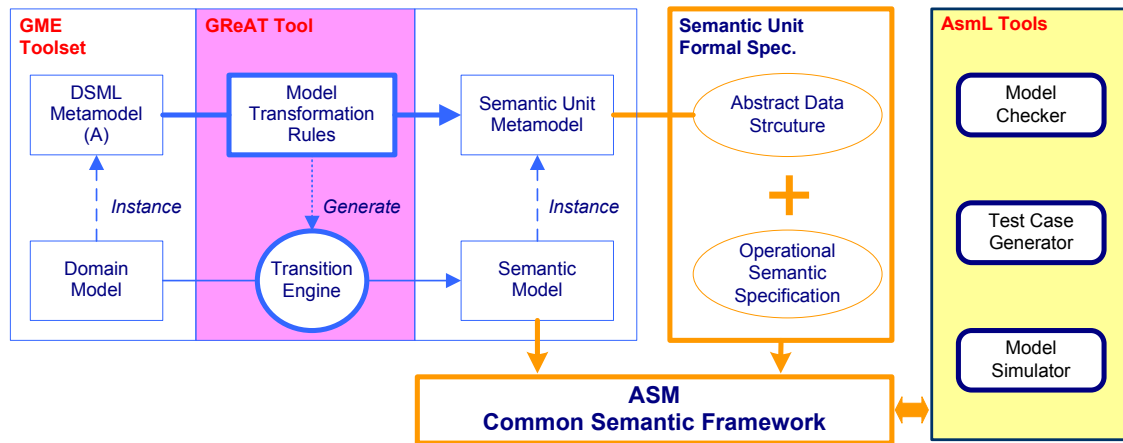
GME Toolset

GReAT Tool

Semantic Unit Formal Spec.

AsmL Tools

DSML Metamodel (A)

Model Transformation Rules

Semantic Unit Metamodel

Abstract Data Strcture

Model Checker

Instance

Generate

Instance

+

Test Case Generator

Domain Model

Transition Engine

Semantic Model

Operational Semantic Specification

Model Simulator

ASM
Common Semantic Framework